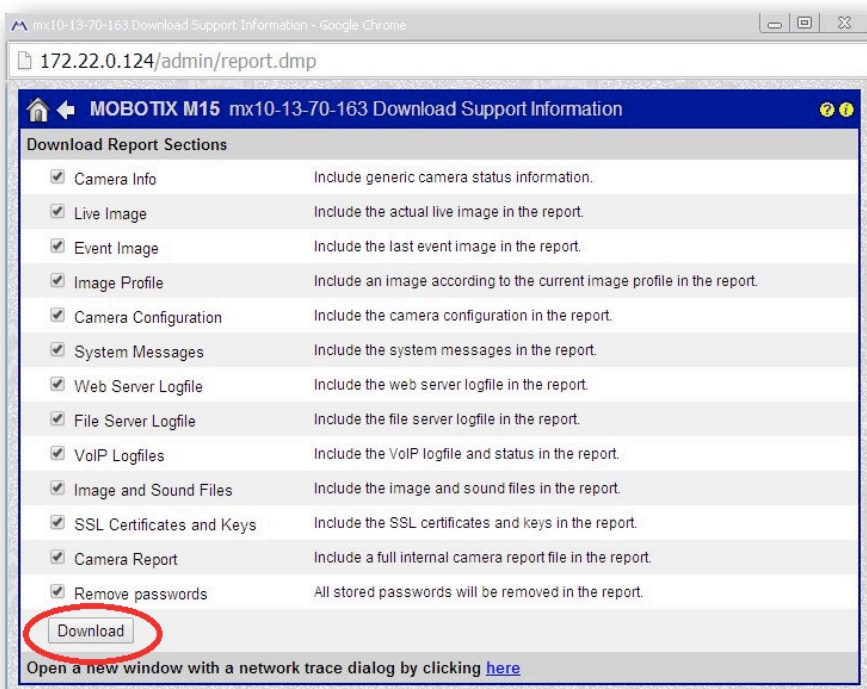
mx10-13-70-163 Download Support Information - Google Chrome

172.22.0.124/admin/report.dmp

MOBOTIX M15 mx10-13-70-163 Download Support Information

Download Report Sections

| | |
|---|---|
| Camera Info | Include generic camera status information. |
| Live Image | Include the actual live image in the report. |
| Event Image | Include the last event image in the report. |
| Image Profile | Include an image according to the current image profile in the report. |
| Camera Configuration | Include the camera configuration in the report. |
| System Messages | Include the system messages in the report. |
| Web Server Logfile | Include the web server logfile in the report. |
| File Server Logfile | Include the file server logfile in the report. |
| VoIP Logfiles | Include the VoIP logfile and status in the report. |
| Image and Sound Files | Include the image and sound files in the report. |
| SSL Certificates and Keys | Include the SSL certificates and keys in the report. |
| Camera Report | Include a full internal camera report file in the report. |
| Remove passwords | All stored passwords will be removed in the report. |

Download

Open a new window with a network trace dialog by clicking here